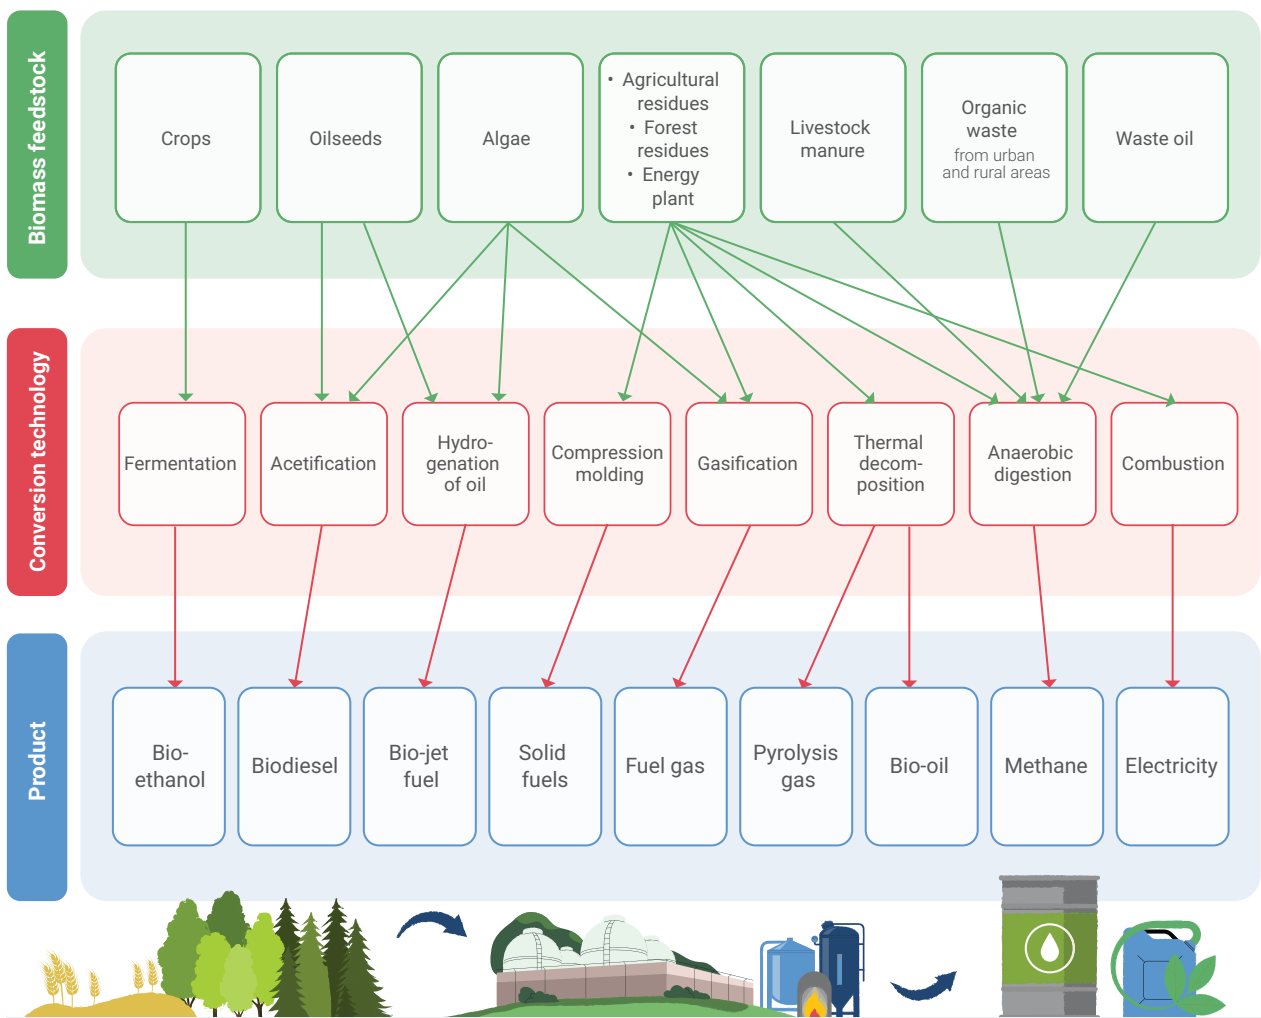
Biomass feedstock

Crops

Oilseeds

Algae

• Agricultural residues
• Forest residues
• Energy plant

Livestock manure

Organic waste
from urban and rural areas

Waste oil

Conversion technology

Fermentation

Acetification

Hydrogenation of oil

Compression molding

Gasification

Thermal decomposition

Anaerobic digestion

Combustion

Product

Bio-ethanol

Biodiesel

Bio-jet fuel

Solid fuels

Fuel gas

Pyrolysis gas

Bio-oil

Methane

Electricity